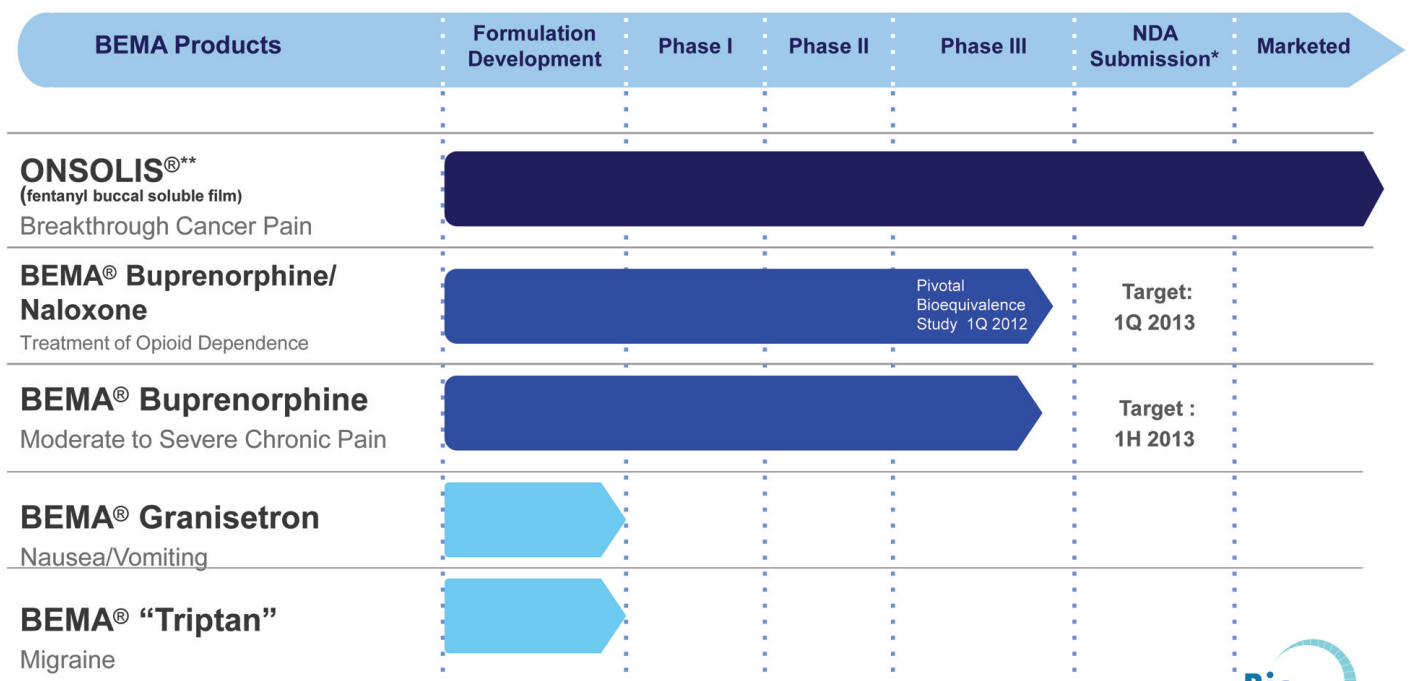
| BEMA Products | Formulation Development | Phase I | Phase II | Phase III | NDA Submission* | Marketed |
|---|---|---|---|---|---|---|
| ONSOLIS®** (fentanyl buccal soluble film) Breakthrough Cancer Pain | | | | | | |
| BEMA® Buprenorphine/ Naloxone Treatment of Opioid Dependence | | | | Pivotal Bioequivalence Study 1Q 2012 | Target: 1Q 2013 | |
| BEMA® Buprenorphine Moderate to Severe Chronic Pain | | | | | Target : 1H 2013 | |
| BEMA® Granisetron Nausea/Vomiting | | | | | | |
| BEMA® "Triptan" Migraine | | | | | | |

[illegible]